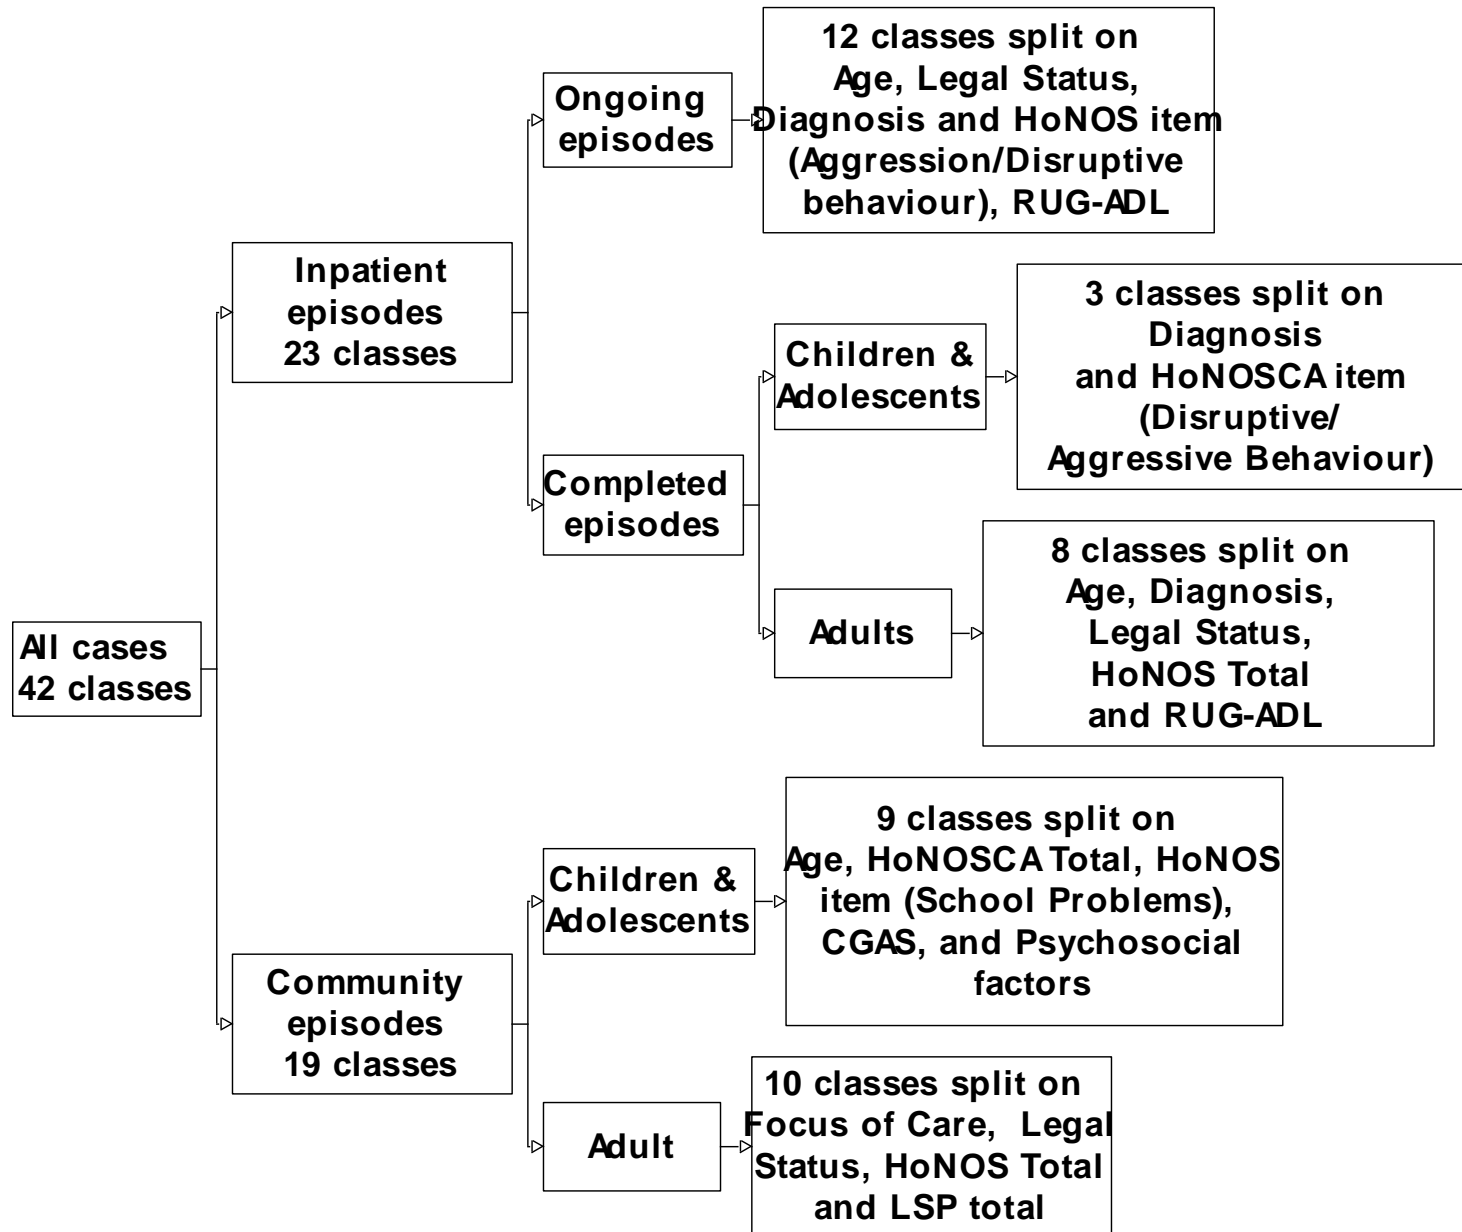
All cases
42 classes

Inpatient episodes
23 classes

Ongoing episodes

12 classes split on Age, Legal Status, Diagnosis and HoNOS item (Aggression/Disruptive behaviour), RUG-ADL

Completed episodes

Children & Adolescents

3 classes split on Diagnosis and HoNOSCA item (Disruptive/ Aggressive Behaviour)

Adults

8 classes split on Age, Diagnosis, Legal Status, HoNOS Total and RUG-ADL

Community episodes
19 classes

Children & Adolescents

9 classes split on Age, HoNOSCA Total, HoNOS item (School Problems), CGAS, and Psychosocial factors

Adult

10 classes split on Focus of Care, Legal Status, HoNOS Total and LSP total